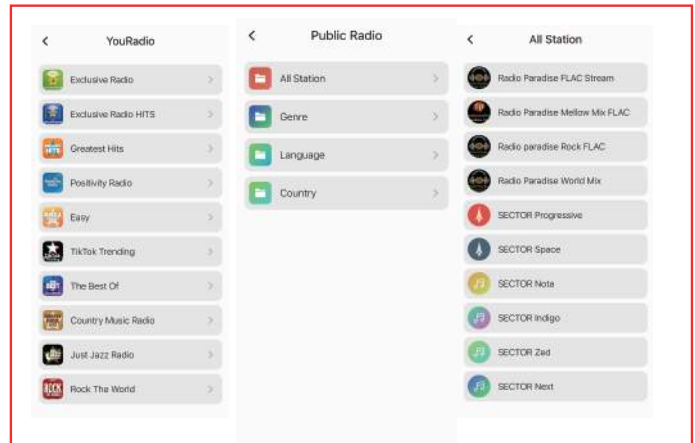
<
YouRadio

Exclusive Radio >
Exclusive Radio HITS >
Greatest Hits >
Positivity Radio >
Easy >
TikTok Trending >
The Best Of >
Country Music Radio >
Just Jazz Radio >
Rock The World >

<
Public Radio

All Station >
Genre >
Language >
Country >

<
All Station

Radio Paradise FLAC Stream
Radio Paradise Mellow Mix FLAC
Radio paradise Rock FLAC
Radio Paradise World Mix
SECTOR Progressive
SECTOR Space
SECTOR Nota
SECTOR Indigo
SECTOR Zed
SECTOR Next